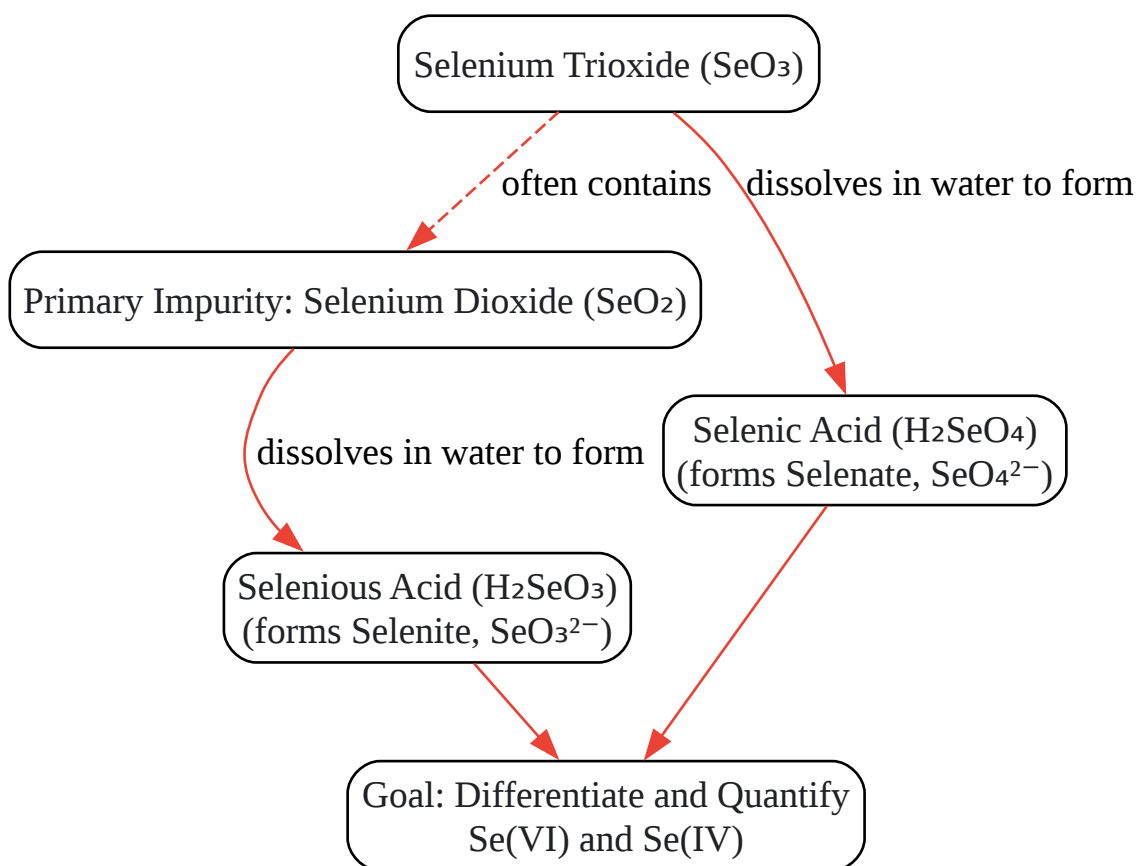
Selenium Trioxide ($SeO_3$)

often contains

dissolves in water to form

Primary Impurity: Selenium Dioxide ($SeO_2$)

dissolves in water to form

Selenic Acid ($H_2SeO_4$)
(forms Selenate, $SeO_4^{2-}$)

Selenious Acid ($H_2SeO_3$)
(forms Selenite, $SeO_3^{2-}$)

Goal: Differentiate and Quantify
Se(VI) and Se(IV)